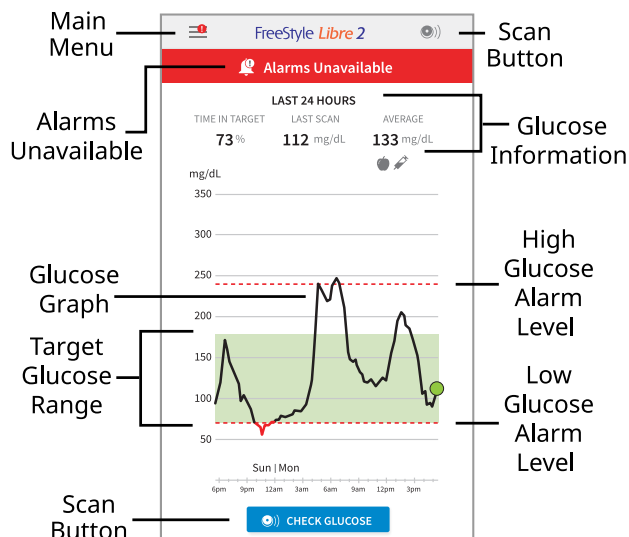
Main Menu

FreeStyle Libre 2

Scan Button

Alarms Unavailable

Alarms Unavailable

LAST 24 HOURS

| TIME IN TARGET | LAST SCAN | AVERAGE |
|---|---|---|
| 73 % | 112 mg/dL | 133 mg/dL |

Glucose Information

mg/dL

350
300
250
200
150
100
50

Glucose Graph

High Glucose Alarm Level

Target Glucose Range

Low Glucose Alarm Level

Sun | Mon

6pm 9pm 12am 3am 6am 9am 12pm 3pm

Scan Button

CHECK GLUCOSE